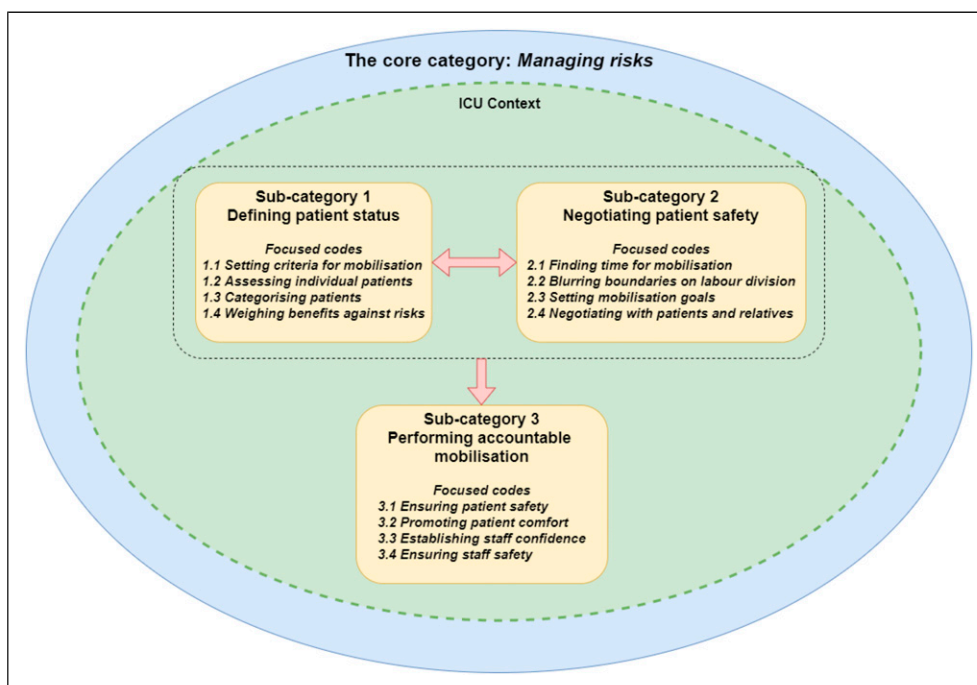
The core category: *Managing risks*

ICU Context

Sub-category 1
Defining patient status

*Focused codes*
*1.1 Setting criteria for mobilisation*
*1.2 Assessing individual patients*
*1.3 Categorising patients*
*1.4 Weighing benefits against risks*

Sub-category 2
Negotiating patient safety

*Focused codes*
*2.1 Finding time for mobilisation*
*2.2 Blurring boundaries on labour division*
*2.3 Setting mobilisation goals*
*2.4 Negotiating with patients and relatives*

Sub-category 3
Performing accountable mobilisation

*Focused codes*
*3.1 Ensuring patient safety*
*3.2 Promoting patient comfort*
*3.3 Establishing staff confidence*
*3.4 Ensuring staff safety*